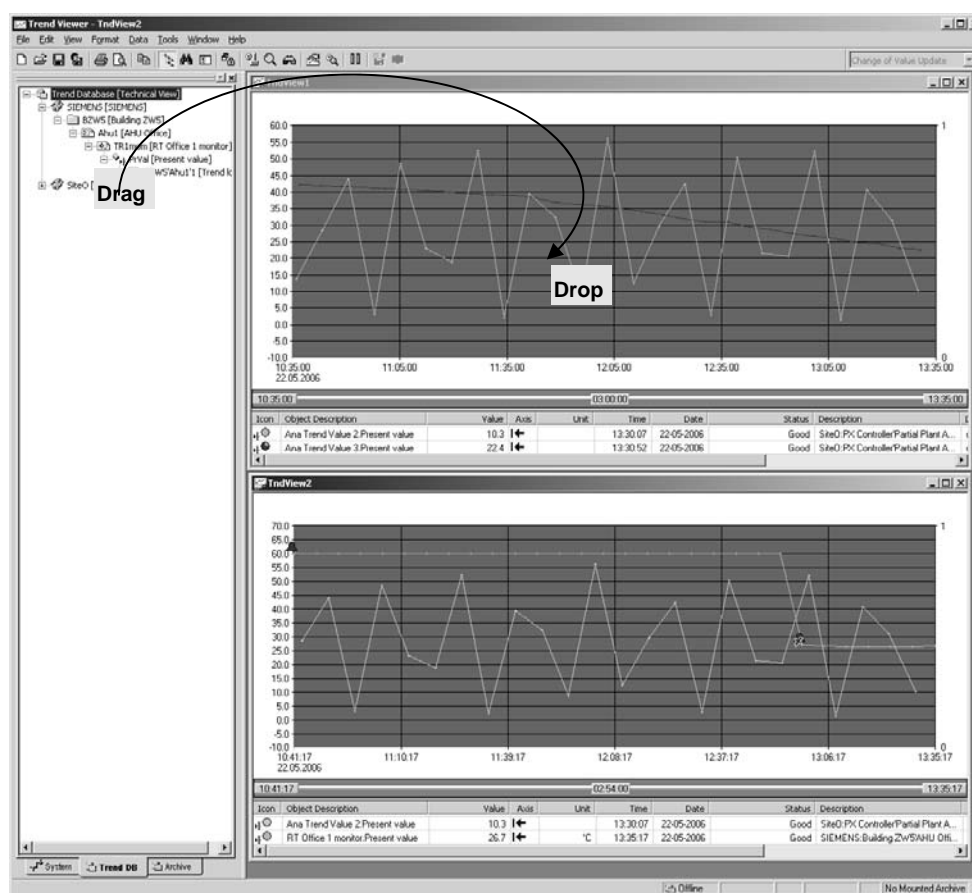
Trend Viewer - TndView2
File Edit View Format Data Tools Window Help
Change of Value Update

Trend Database [Technical View]
SIEMENS [SIEMENS]
BZWS [Building ZWS]
Ahu1 [AHU Office]
TR1mon [RT Office 1 monitor]
PrVal [Present value]
WS'Ahu1'1 [Trend k
Site0 [
Drag

TndView1
60.0
55.0
50.0
45.0
40.0
35.0
30.0
25.0
20.0
15.0
10.0
5.0
0.0
-5.0
-10.0
1
0
Drop
10:35:00 22.05.2006
11:05:00
11:35:00
12:05:00
12:35:00
13:05:00
13:35:00
10:35:00
03:00:00
13:35:00

| Icon | Object Description | Value | Axis | Unit | Time | Date | Status | Description |
|---|---|---|---|---|---|---|---|---|
| | Ana Trend Value 2:Present value | 10.3 | | | 13:30:07 | 22-05-2006 | Good | Site0:PX Controller/Partial Plant A... |
| | Ana Trend Value 3:Present value | 22.4 | | | 13:30:52 | 22-05-2006 | Good | Site0:PX Controller/Partial Plant A... |

TndView2
70.0
65.0
60.0
55.0
50.0
45.0
40.0
35.0
30.0
25.0
20.0
15.0
10.0
5.0
0.0
-5.0
-10.0
1
0
10:41:17 22.05.2006
11:10:17
11:39:17
12:08:17
12:37:17
13:06:17
13:35:17
10:41:17
02:54:00
13:35:17

| Icon | Object Description | Value | Axis | Unit | Time | Date | Status | Description |
|---|---|---|---|---|---|---|---|---|
| | Ana Trend Value 2:Present value | 10.3 | | | 13:30:07 | 22-05-2006 | Good | Site0:PX Controller/Partial Plant A... |
| | RT Office 1 monitor:Present value | 26.7 | | °C | 13:35:17 | 22-05-2006 | Good | SIEMENS:Building ZWS'AHU Offi... |

System Trend DB Archive
Offline
No Mounted Archive